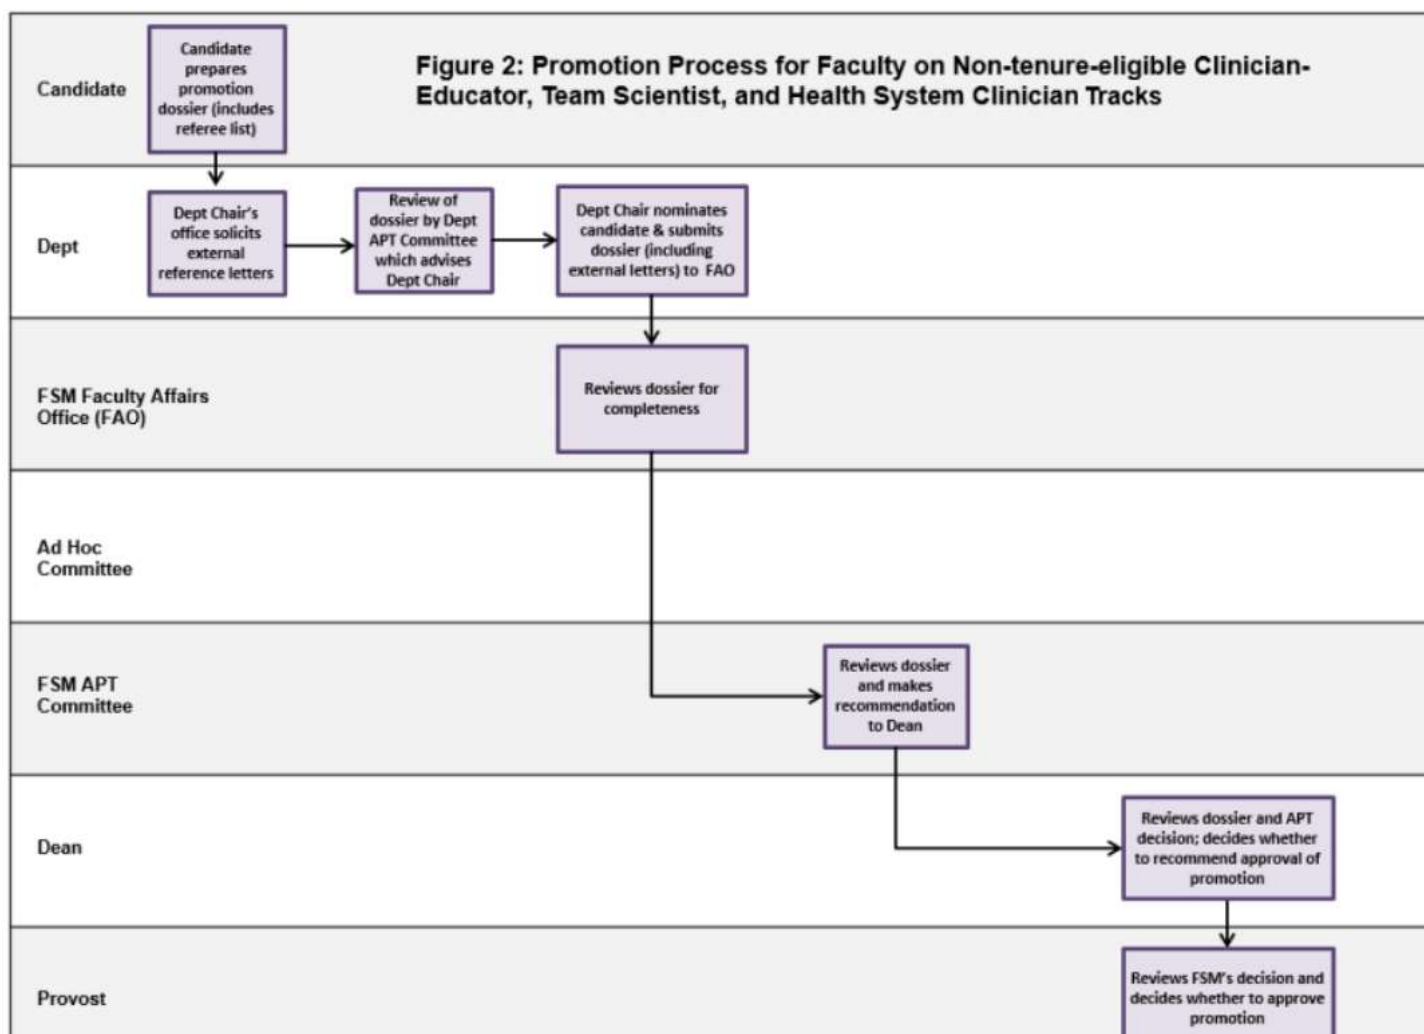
Figure 2: Promotion Process for Faculty on Non-tenure-eligible Clinician-Educator, Team Scientist, and Health System Clinician Tracks

Candidate

Candidate prepares promotion dossier (includes referee list)

Dept

Dept Chair's office solicits external reference letters

Review of dossier by Dept APT Committee which advises Dept Chair

Dept Chair nominates candidate & submits dossier (including external letters) to FAO

FSM Faculty Affairs Office (FAO)

Reviews dossier for completeness

Ad Hoc Committee

FSM APT Committee

Reviews dossier and makes recommendation to Dean

Dean

Reviews dossier and APT decision; decides whether to recommend approval of promotion

Provost

Reviews FSM's decision and decides whether to approve promotion